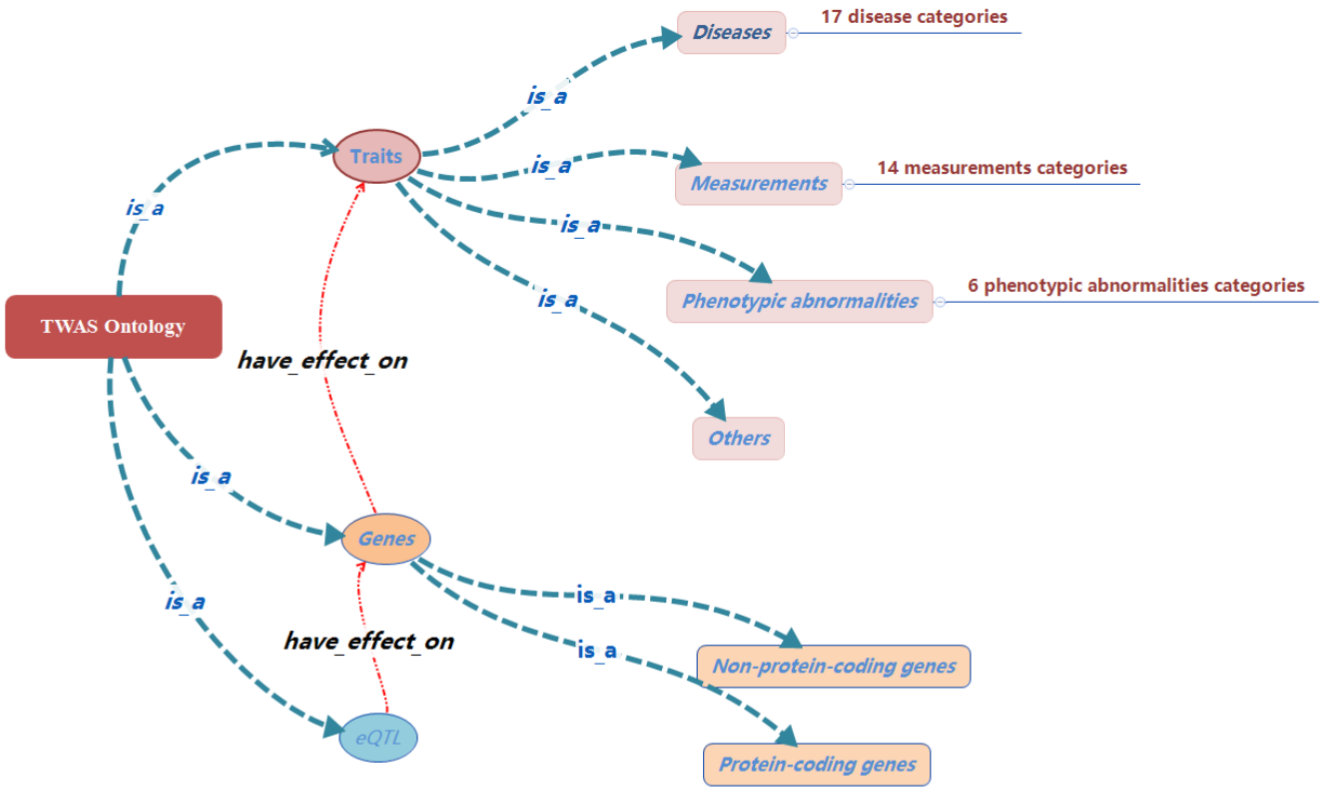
Diseases
17 disease categories
is_a
Traits
is_a
Measurements
14 measurements categories
is_a
is_a
Phenotypic abnormalities
6 phenotypic abnormalities categories
is_a
TWAS Ontology
have_effect_on
Others
is_a
Genes
is_a
is_a
is_a
have_effect_on
Non-protein-coding genes
eQTL
Protein-coding genes